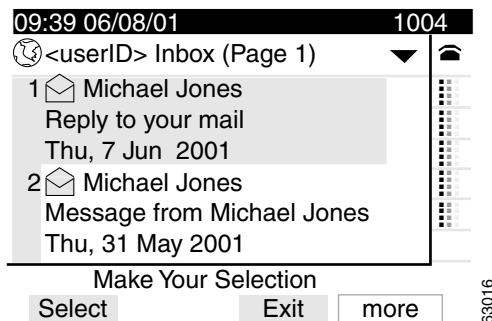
09:39 06/08/01 1004

<userID> Inbox (Page 1)

1 Michael Jones
Reply to your mail
Thu, 7 Jun 2001

2 Michael Jones
Message from Michael Jones
Thu, 31 May 2001

Make Your Selection

Select Exit more

33016